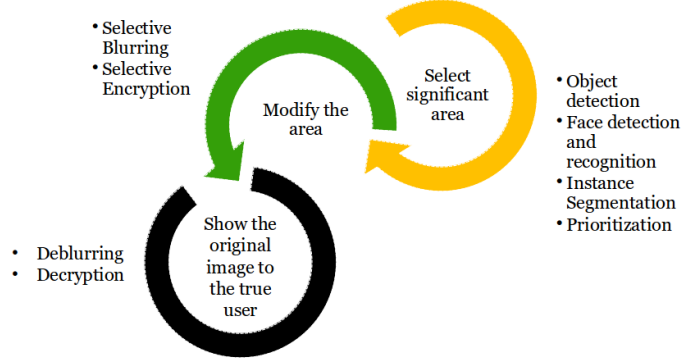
• Selective Blurring
• Selective Encryption

Modify the area

Select significant area

• Object detection
• Face detection and recognition
• Instance Segmentation
• Prioritization

Show the original image to the true user

• Deblurring
• Decryption